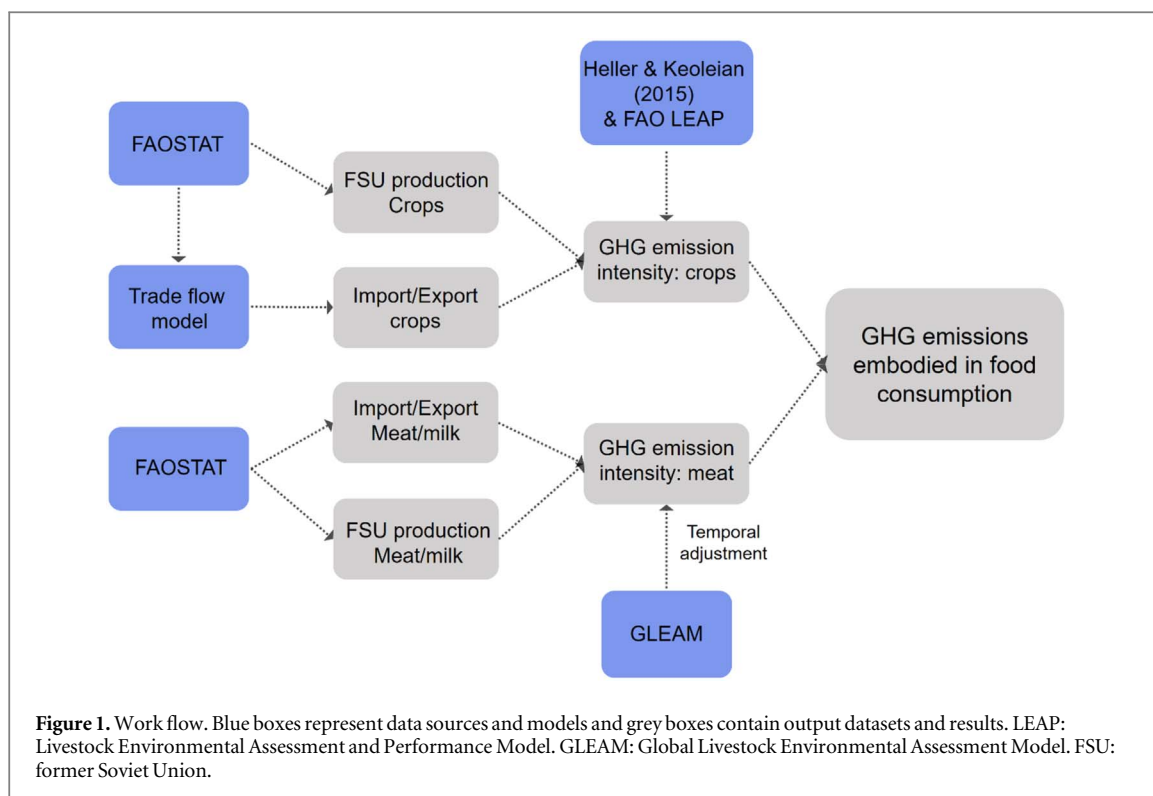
Heller & Keoleian (2015) & FAO LEAP

FAOSTAT

FSU production Crops

GHG emission intensity: crops

Trade flow model

Import/Export crops

GHG emissions embodied in food consumption

Import/Export Meat/milk

FAOSTAT

GHG emission intensity: meat

FSU production Meat/milk

Temporal adjustment

GLEAM

**Figure 1.** Work flow. Blue boxes represent data sources and models and grey boxes contain output datasets and results. LEAP: Livestock Environmental Assessment and Performance Model. GLEAM: Global Livestock Environmental Assessment Model. FSU: former Soviet Union.